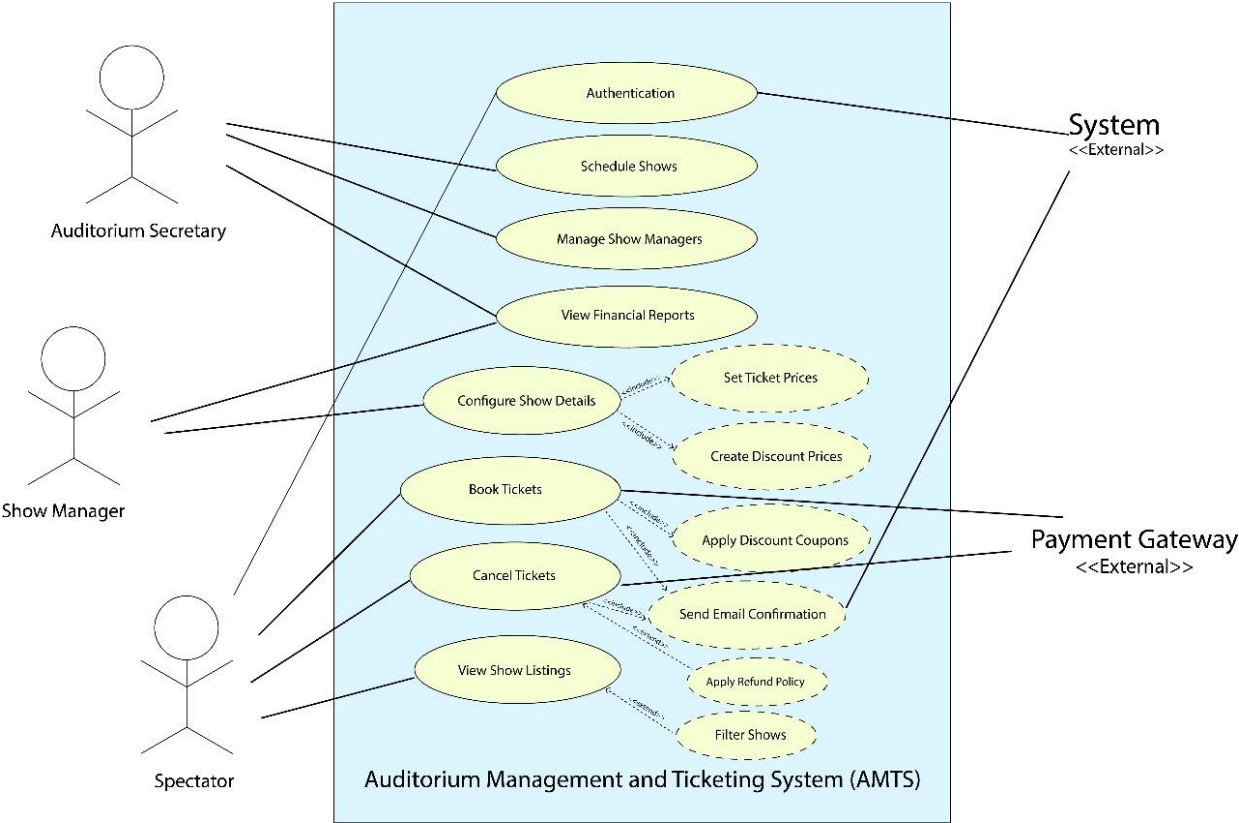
Auditorium Secretary

Show Manager

Spectator

Authentication

Schedule Shows

Manage Show Managers

View Financial Reports

Configure Show Details

<<include>>

Set Ticket Prices

<<include>>

Create Discount Prices

Book Tickets

<<include>>

<<include>>

Apply Discount Coupons

Cancel Tickets

<<include>>

Send Email Confirmation

<<extend>>

Apply Refund Policy

View Show Listings

<<extend>>

Filter Shows

Auditorium Management and Ticketing System (AMTS)

System
<<External>>

Payment Gateway
<<External>>